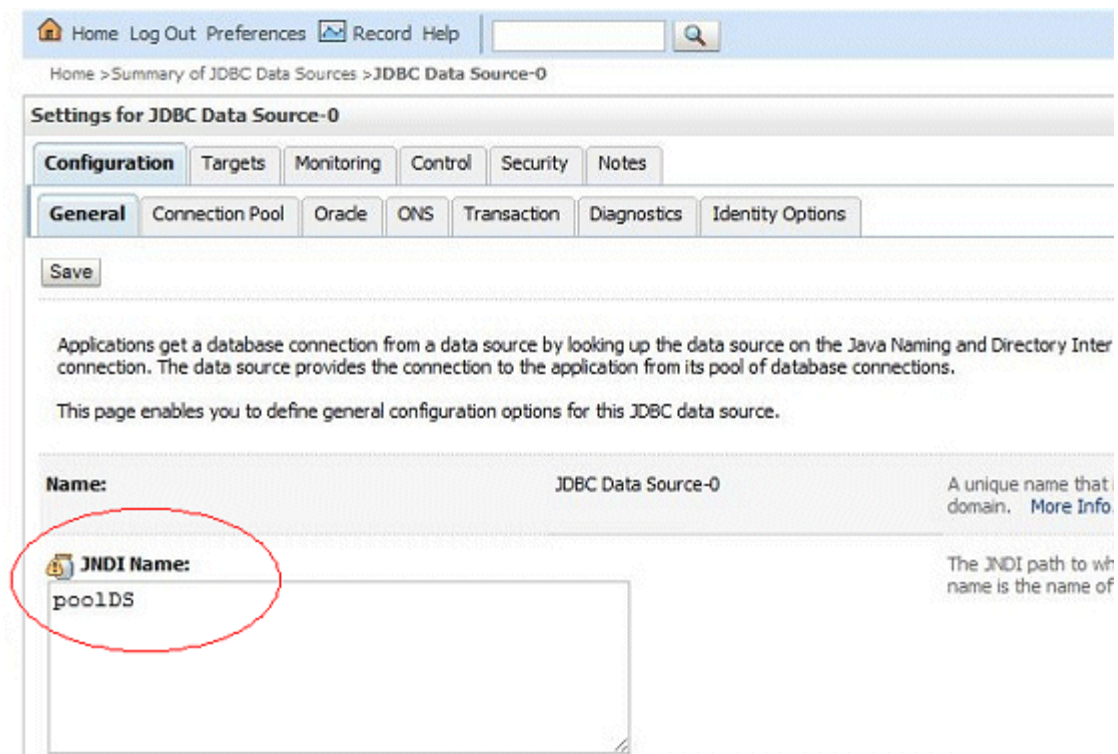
Home Log Out Preferences Record Help

Home >Summary of JDBC Data Sources >JDBC Data Source-0

Settings for JDBC Data Source-0

Configuration Targets Monitoring Control Security Notes

General Connection Pool Oracle ONS Transaction Diagnostics Identity Options

Save

Applications get a database connection from a data source by looking up the data source on the Java Naming and Directory Inter connection. The data source provides the connection to the application from its pool of database connections.

This page enables you to define general configuration options for this JDBC data source.

Name: JDBC Data Source-0 A unique name that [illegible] domain. More Info.

JNDI Name:

poolDS

The JNDI path to wh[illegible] name is the name of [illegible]